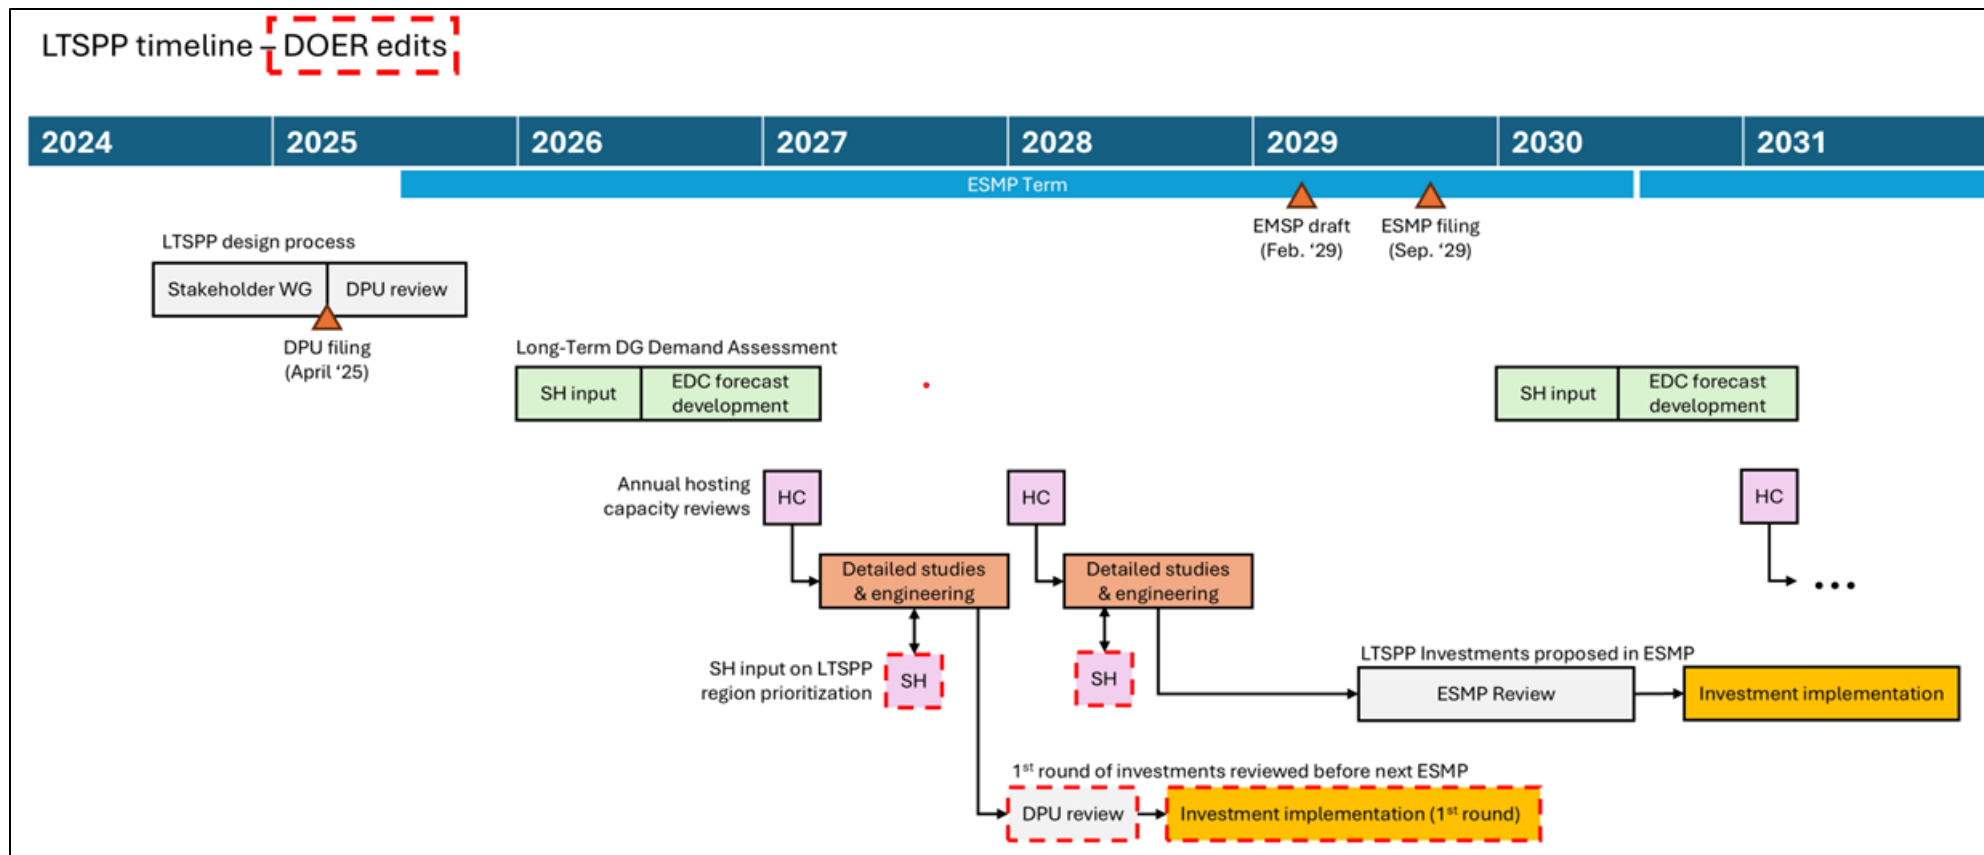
LTSPP timeline – DOER edits

| 2024 | 2025 | 2026 | 2027 | 2028 | 2029 | 2030 | 2031 |
|---|---|---|---|---|---|---|---|

ESMP Term

EMSP draft (Feb. '29)

ESMP filing (Sep. '29)

LTSPP design process

Stakeholder WG

DPU review

DPU filing (April '25)

Long-Term DG Demand Assessment

SH input

EDC forecast development

SH input

EDC forecast development

Annual hosting capacity reviews

HC

HC

HC

Detailed studies & engineering

Detailed studies & engineering

...

SH input on LTSPP region prioritization

SH

SH

LTSPP Investments proposed in ESMP

ESMP Review

Investment implementation

1$^{st}$ round of investments reviewed before next ESMP

DPU review

Investment implementation (1$^{st}$ round)